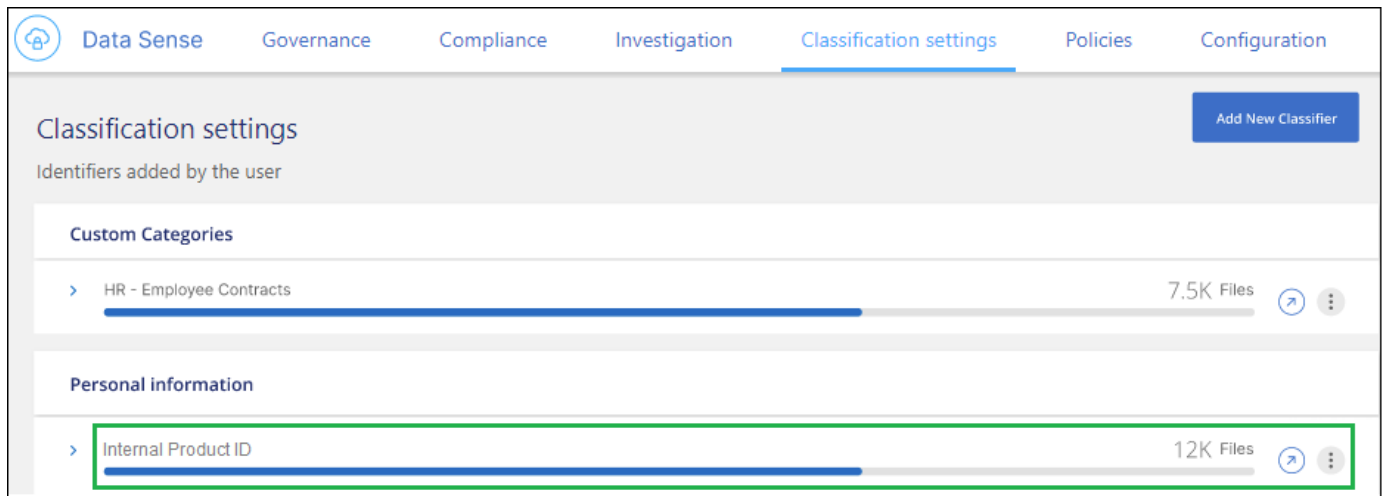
Data Sense Governance Compliance Investigation Classification settings Policies Configuration

Classification settings

Add New Classifier

Identifiers added by the user

Custom Categories

HR - Employee Contracts 7.5K Files

Personal information

Internal Product ID 12K Files